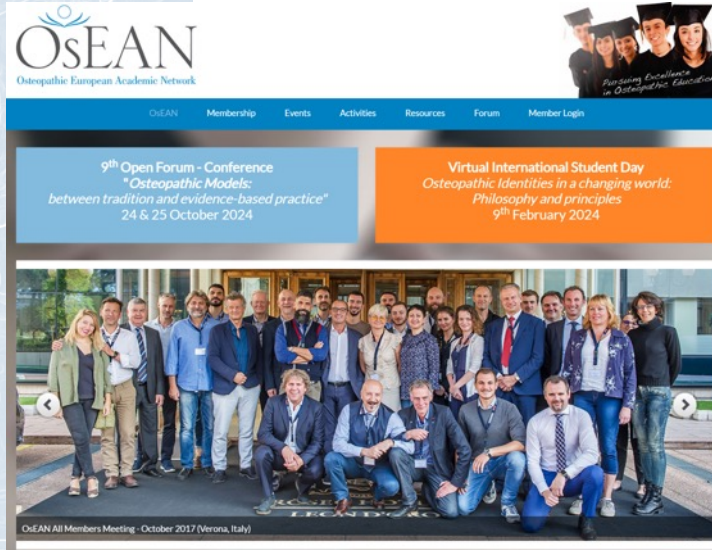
OsEAN
Osteopathic European Academic Network

Pursuing Excellence in Osteopathic Education

OsEAN Membership Events Activities Resources Forum Member Login

9$^{th}$ Open Forum - Conference
"Osteopathic Models: between tradition and evidence-based practice"
24 & 25 October 2024

Virtual International Student Day
Osteopathic Identities in a changing world: Philosophy and principles
9$^{th}$ February 2024

OsEAN All Members Meeting - October 2017 (Verona, Italy)